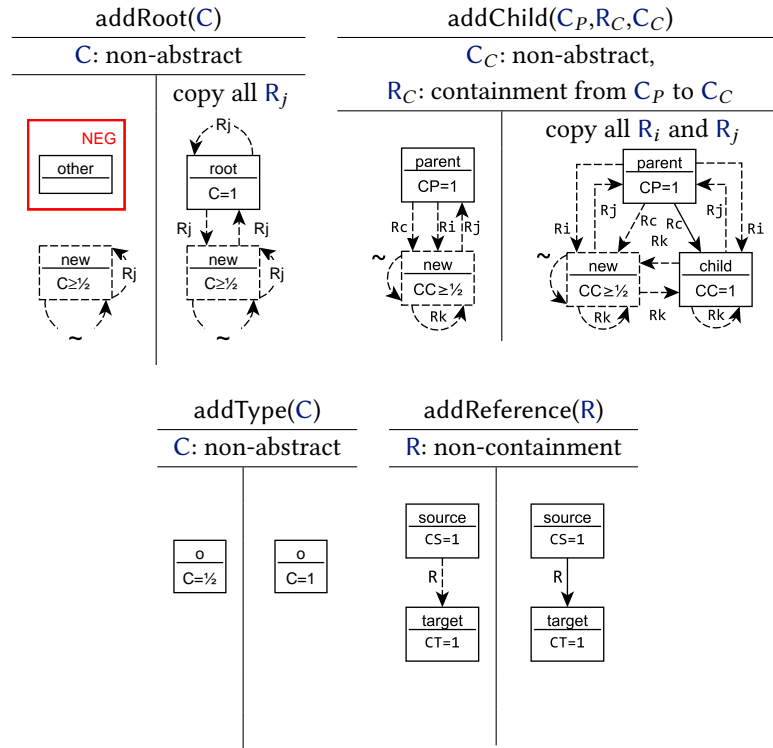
addRoot(C)

C: non-abstract

NEG

other

new

C≥½

Rj

~

copy all $R_j$

Rj

root

C=1

Rj

Rj

new

C≥½

Rj

~

addChild($C_P$,$R_C$,$C_C$)

$C_C$: non-abstract,

$R_C$: containment from $C_P$ to $C_C$

parent

CP=1

Rc

Ri

Rj

~

new

CC≥½

Rk

copy all $R_i$ and $R_j$

parent

CP=1

Ri

Rj

Rc

Rc

Rj

Ri

Rk

~

new

CC≥½

child

CC=1

Rk

Rk

Rk

addType(C)

C: non-abstract

o

C=½

o

C=1

addReference(R)

R: non-containment

source

CS=1

R

target

CT=1

source

CS=1

R

target

CT=1